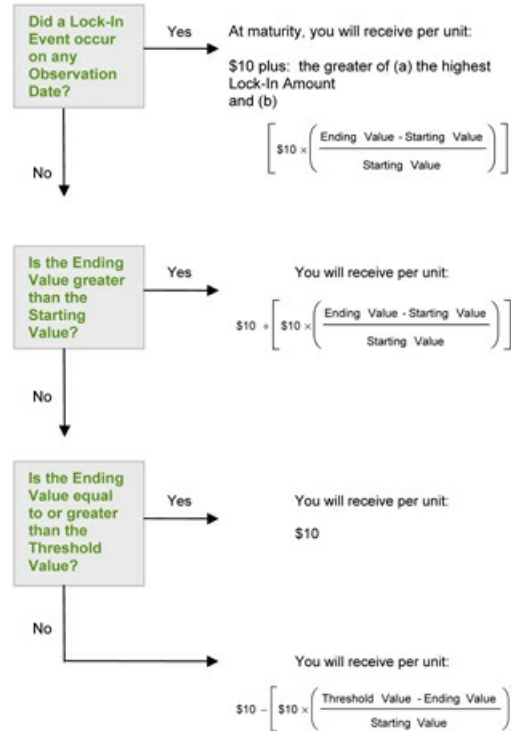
Did a Lock-In Event occur on any Observation Date?

Yes

At maturity, you will receive per unit:

\$10 plus: the greater of (a) the highest Lock-In Amount and (b)

$\left[ \$10 \times \left( \frac{\text{Ending Value - Starting Value}}{\text{Starting Value}} \right) \right]$

No

Is the Ending Value greater than the Starting Value?

Yes

You will receive per unit:

$\$10 + \left[ \$10 \times \left( \frac{\text{Ending Value - Starting Value}}{\text{Starting Value}} \right) \right]$

No

Is the Ending Value equal to or greater than the Threshold Value?

Yes

You will receive per unit:

\$10

No

You will receive per unit:

$\$10 - \left[ \$10 \times \left( \frac{\text{Threshold Value - Ending Value}}{\text{Starting Value}} \right) \right]$